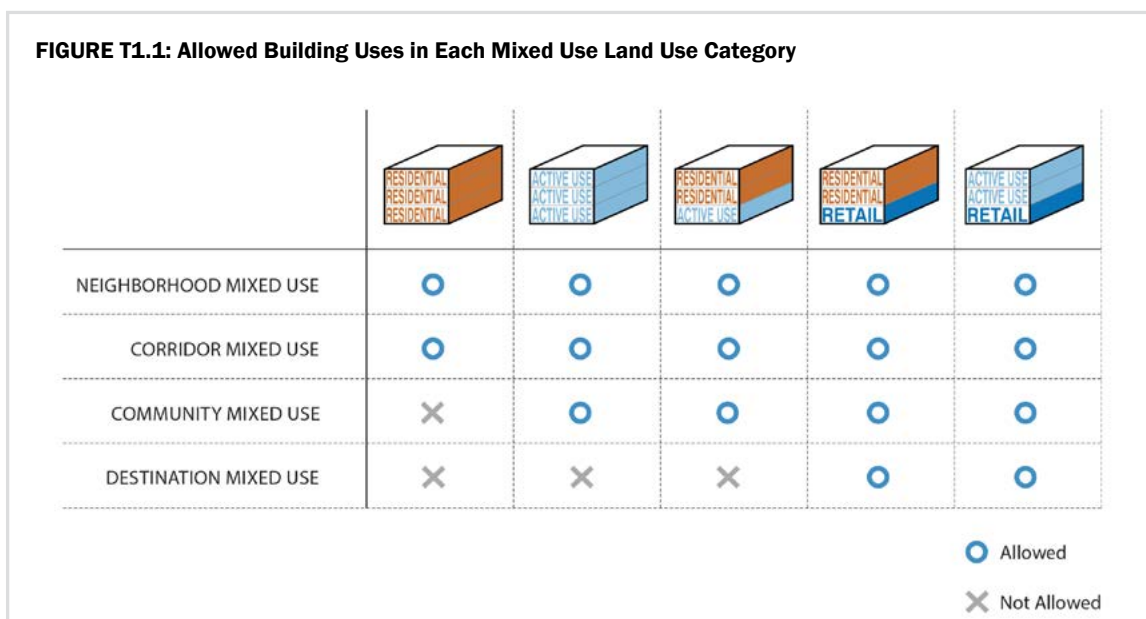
FIGURE T1.1: Allowed Building Uses in Each Mixed Use Land Use Category

| | RESIDENTIAL RESIDENTIAL RESIDENTIAL | ACTIVE USE ACTIVE USE ACTIVE USE | RESIDENTIAL RESIDENTIAL ACTIVE USE | RESIDENTIAL RESIDENTIAL RETAIL | ACTIVE USE ACTIVE USE RETAIL |
|---|---|---|---|---|---|
| NEIGHBORHOOD MIXED USE | O | O | O | O | O |
| CORRIDOR MIXED USE | O | O | O | O | O |
| COMMUNITY MIXED USE | X | O | O | O | O |
| DESTINATION MIXED USE | X | X | X | O | O |

O Allowed

X Not Allowed